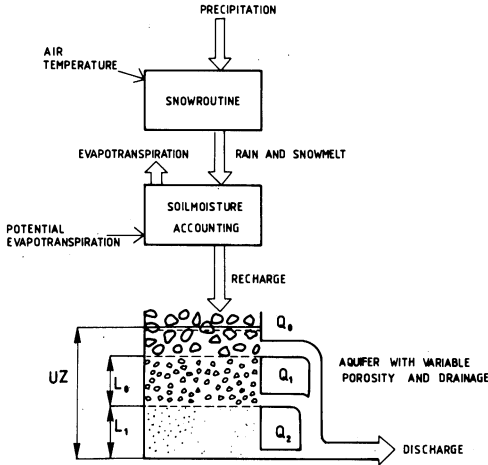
PRECIPITATION

AIR TEMPERATURE

SNOWROUTINE

EVAPOTRANSPIRATION

RAIN AND SNOWMELT

SOILMOISTURE ACCOUNTING

POTENTIAL EVAPOTRANSPIRATION

RECHARGE

$Q_0$

UZ

$L_0$

$Q_1$

AQUIFER WITH VARIABLE POROSITY AND DRAINAGE

$L_1$

$Q_2$

DISCHARGE